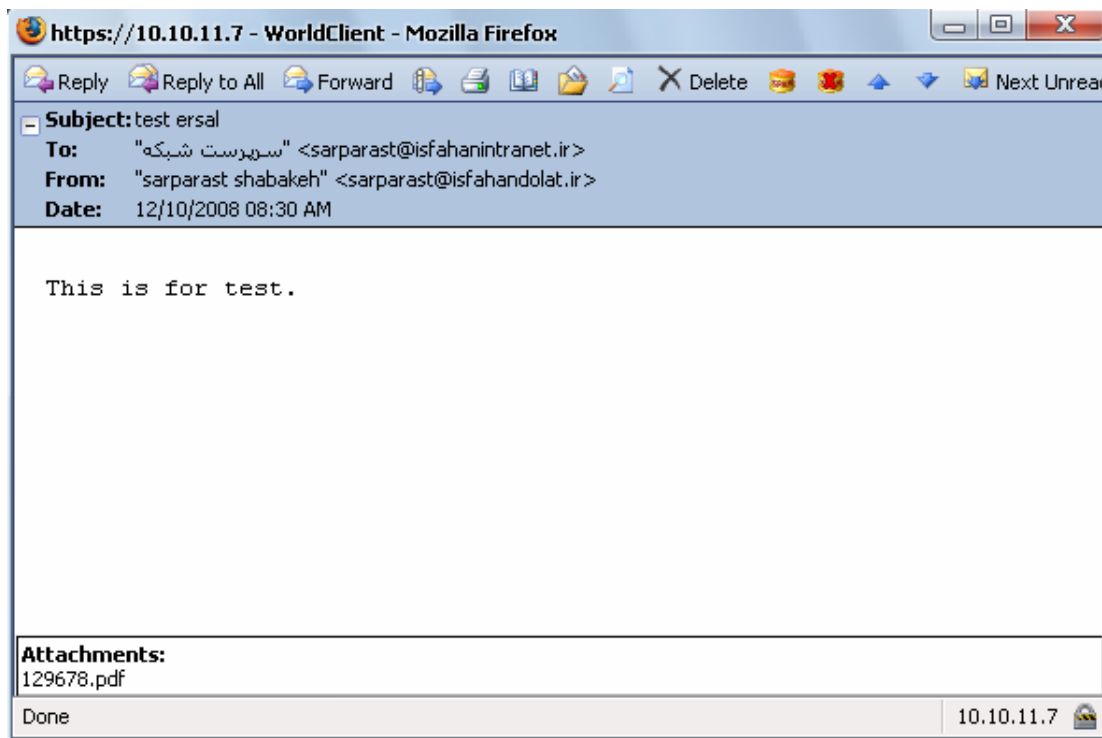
https://10.10.11.7 - WorldClient - Mozilla Firefox

Reply Reply to All Forward Delete Next Unrea

Subject: test ersal
To: "سرپرست شبکه" <sarparast@isfahanintranet.ir>
From: "sarparast shabakeh" <sarparast@isfahandolat.ir>
Date: 12/10/2008 08:30 AM

This is for test.

Attachments:
129678.pdf

Done 10.10.11.7